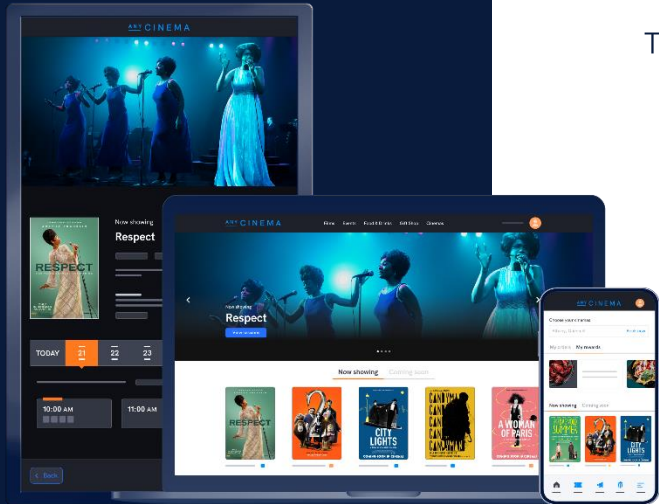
ART CINEMA

Now showing

Respect

RESPECT

TODAY 21 22 23

10:00 AM

11:00 AM

Back

ART CINEMA

Films Events Food & Drinks Gift Shop Cinemas

Now showing

Respect

Now showing Coming soon

RESPECT

CITY LIGHTS

CANDYMAN

A WOMAN OF PARIS

ART CINEMA

Choose your venue

My orders My rewards

Now showing Coming soon

CITY LIGHTS

T